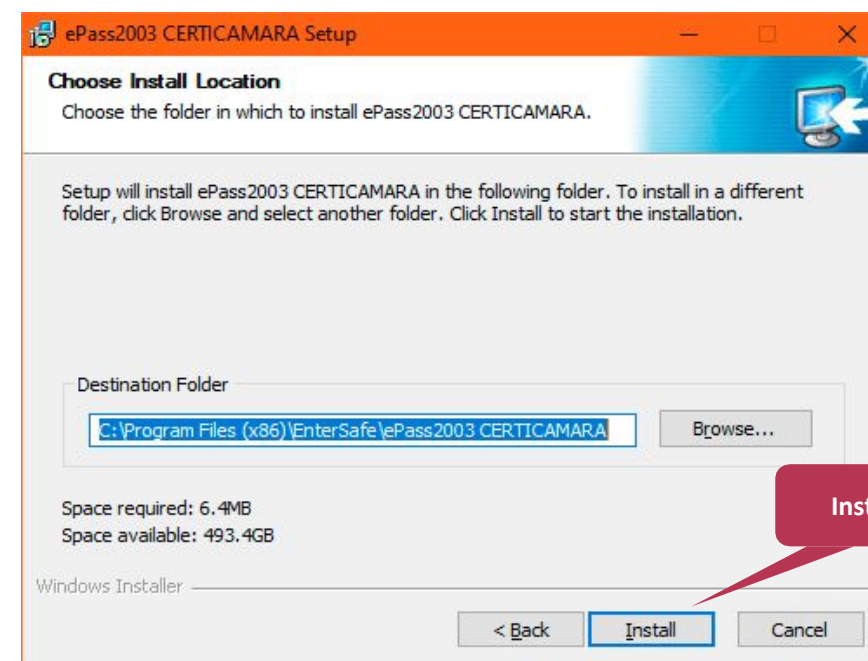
ePass2003 CERTICAMARA Setup

Choose Install Location
Choose the folder in which to install ePass2003 CERTICAMARA.

Setup will install ePass2003 CERTICAMARA in the following folder. To install in a different folder, click Browse and select another folder. Click Install to start the installation.

Destination Folder
C:\Program Files (x86)\EnterSafe\ePass2003 CERTICAMARA
Browse...

Space required: 6.4MB
Space available: 493.4GB

Ins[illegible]

Windows Installer

< Back
Install
Cancel